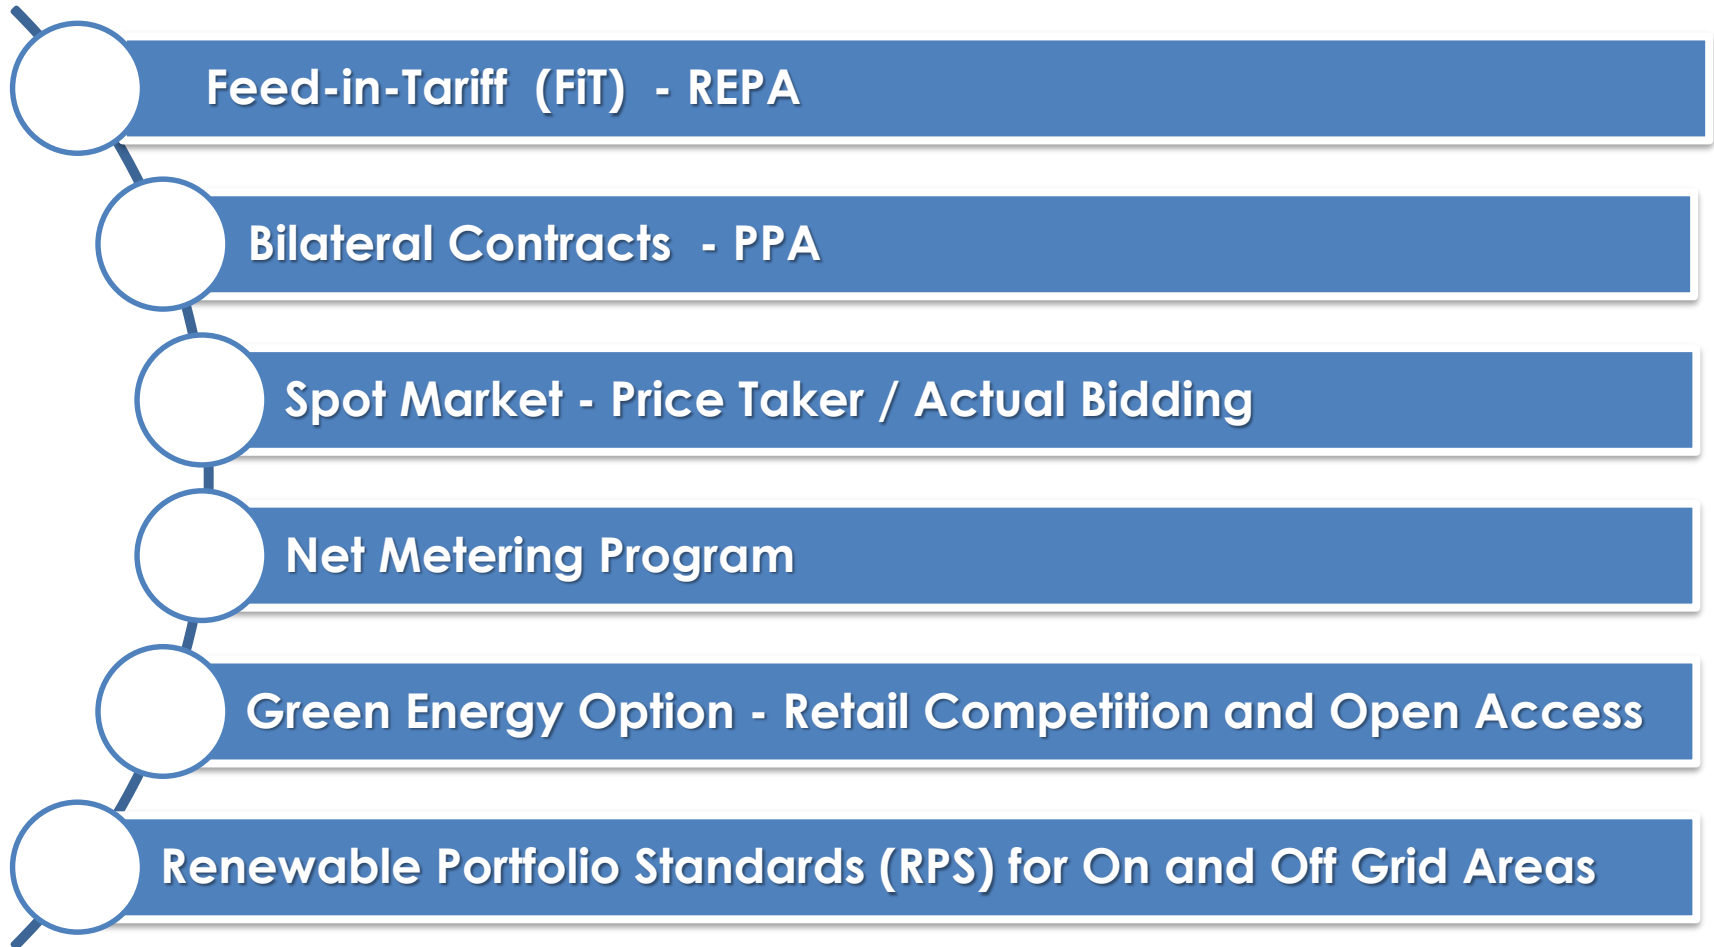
Feed-in-Tariff (FiT) - REPA

Bilateral Contracts - PPA

Spot Market - Price Taker / Actual Bidding

Net Metering Program

Green Energy Option - Retail Competition and Open Access

Renewable Portfolio Standards (RPS) for On and Off Grid Areas